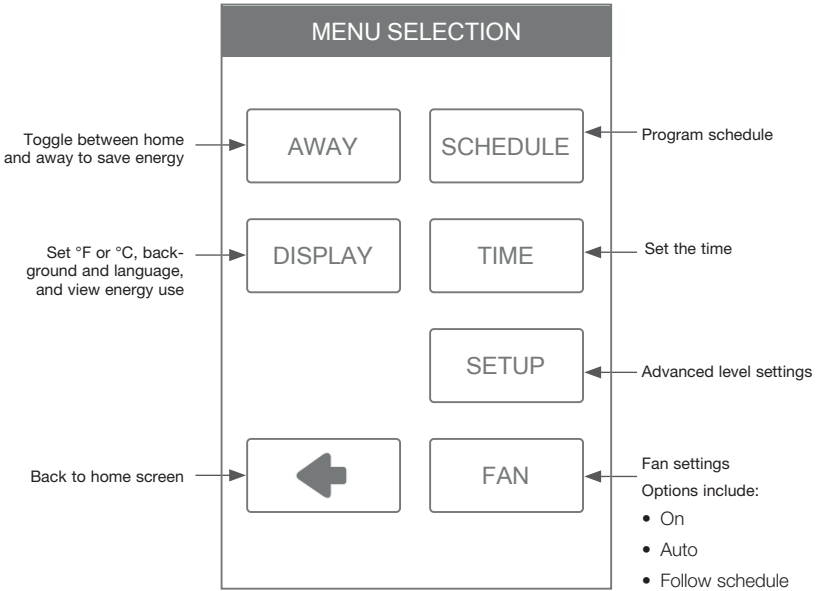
MENU SELECTION

Toggle between home and away to save energy

AWAY

SCHEDULE

Program schedule

Set °F or °C, background and language, and view energy use

DISPLAY

TIME

Set the time

SETUP

Advanced level settings

Back to home screen

FAN

Fan settings
Options include:
• On
• Auto
• Follow schedule